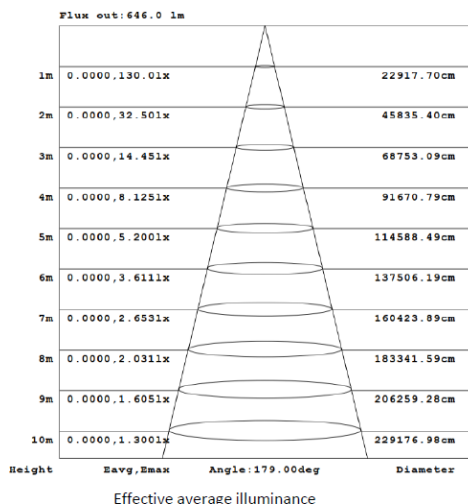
Flux out:646.0 lm

1m 0.0000,130.01x 22917.70cm

2m 0.0000,32.501x 45835.40cm

3m 0.0000,14.451x 68753.09cm

4m 0.0000,8.1251x 91670.79cm

5m 0.0000,5.2001x 114588.49cm

6m 0.0000,3.6111x 137506.19cm

7m 0.0000,2.6531x 160423.89cm

8m 0.0000,2.0311x 183341.59cm

9m 0.0000,1.6051x 206259.28cm

10m 0.0000,1.3001x 229176.98cm

Height Eavg,Emax Angle:179.00deg Diameter

Effective average illuminance